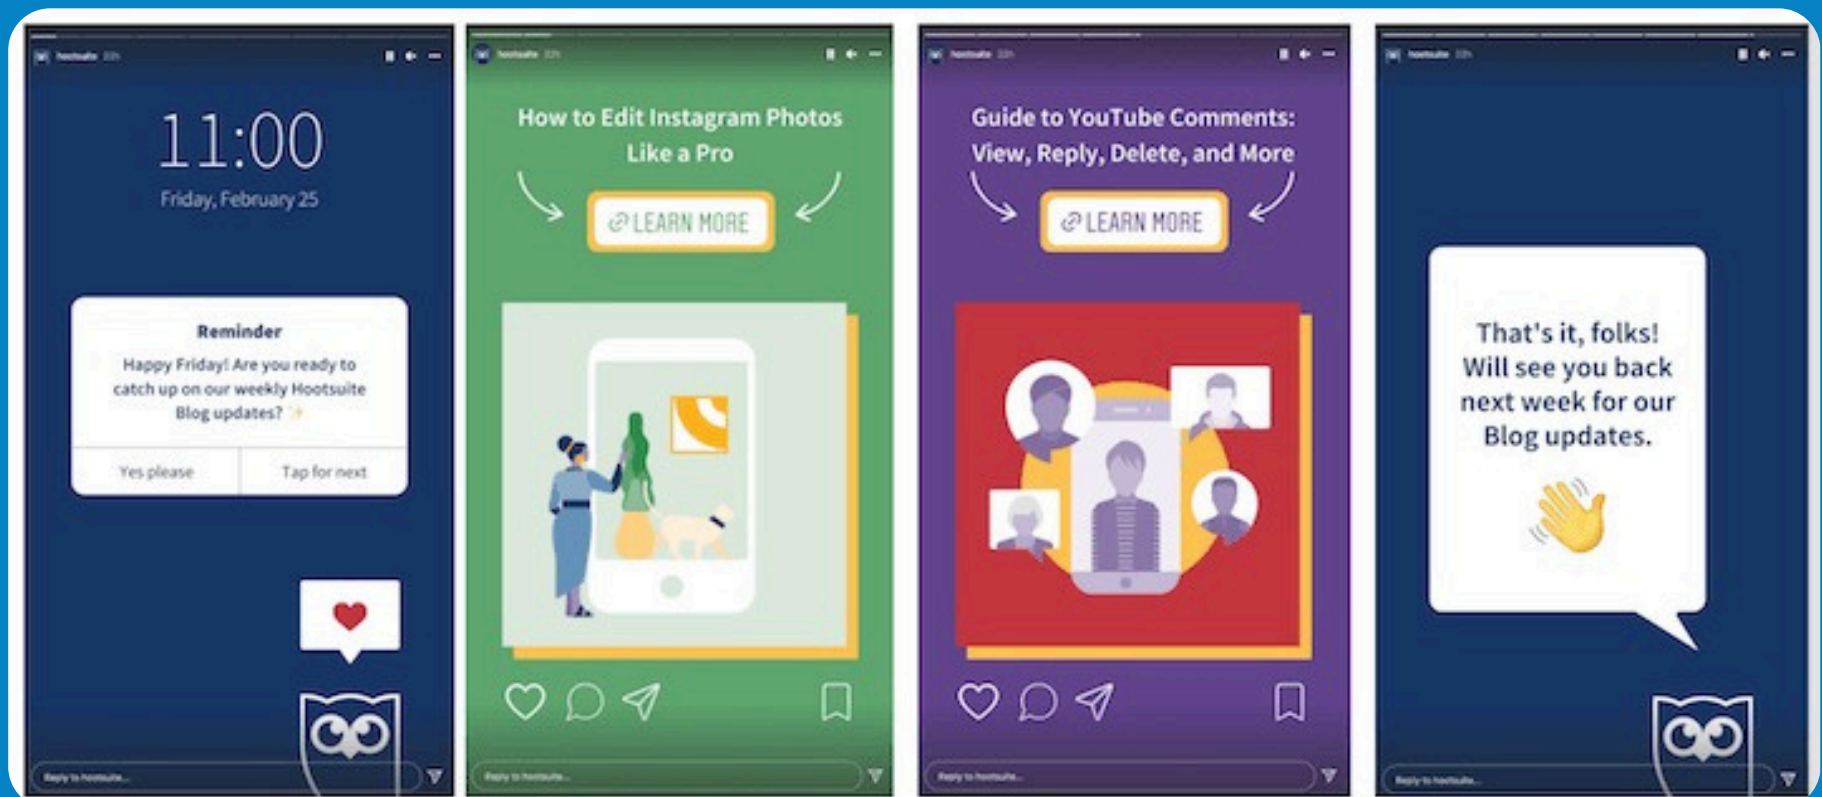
hootsuite 22h

11:00

Friday, February 25

Reminder

Happy Friday! Are you ready to catch up on our weekly Hootsuite Blog updates?

Yes please

Tap for next

Reply to hootsuite...

hootsuite 22h

How to Edit Instagram Photos Like a Pro

LEARN MORE

Reply to hootsuite...

hootsuite 22h

Guide to YouTube Comments: View, Reply, Delete, and More

LEARN MORE

Reply to hootsuite...

hootsuite 22h

That's it, folks! Will see you back next week for our Blog updates.

Reply to hootsuite...